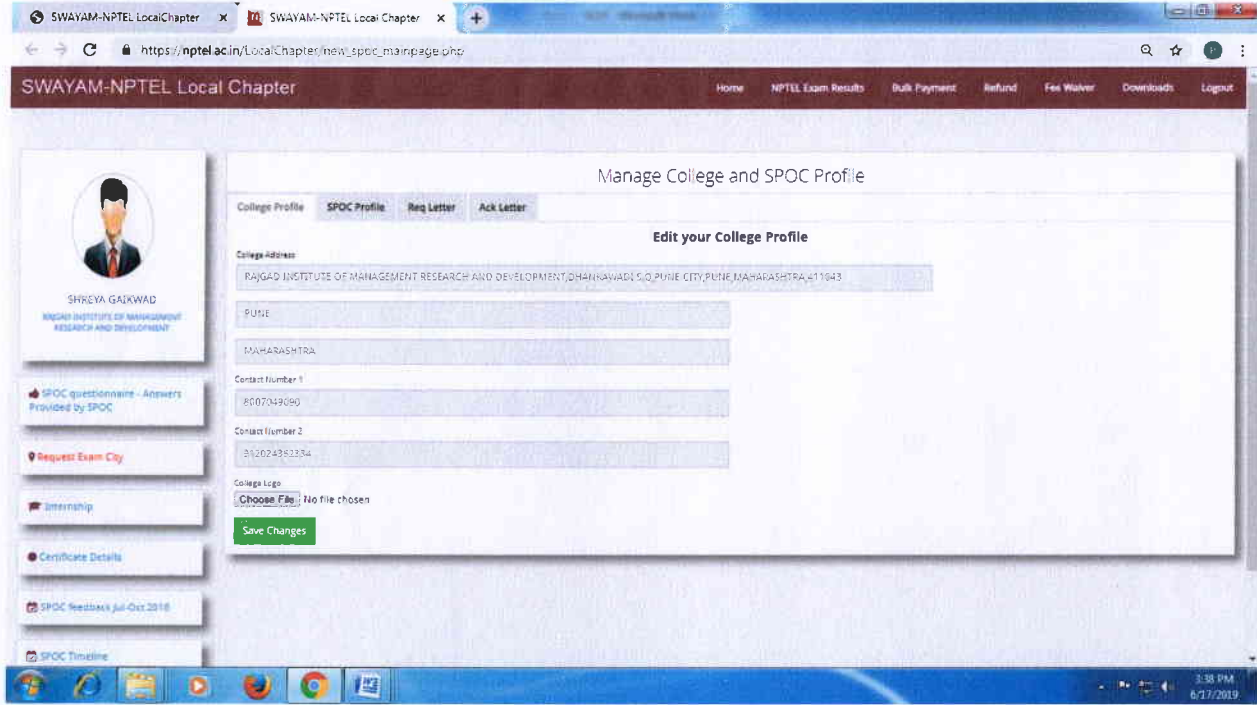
SWAYAM-NPTEL LocalChapter ×
SWAYAM-NPTEL Local Chapter ×

https://nptel.ac.in/LocalChapter/new_spoc_mainpage.php

SWAYAM-NPTEL Local Chapter

Home NPTEL Exam Results Bulk Payment Refund Fee Waiver Downloads Logout

SHREYA GAIKWAD
RAJGAD INSTITUTE OF MANAGEMENT RESEARCH AND DEVELOPMENT

SPOC questionnaire - Answers Provided by SPOC

Request Exam City

Internship

Certificate Details

SPOC feedback Jul-Oct 2018

SPOC Timeline

Manage College and SPOC Profile

College Profile SPOC Profile Req Letter Ack Letter

Edit your College Profile

College Address
RAJGAD INSTITUTE OF MANAGEMENT RESEARCH AND DEVELOPMENT,DHANKAWADI,S.O,PUNE CITY,PUNE,MAHARASHTRA,411043

PUNE

MAHARASHTRA

Contact Number 1
8007049090

Contact Number 2
912024352334

College Logo
Choose File No file chosen

Save Changes

3:38 PM
6/17/2019